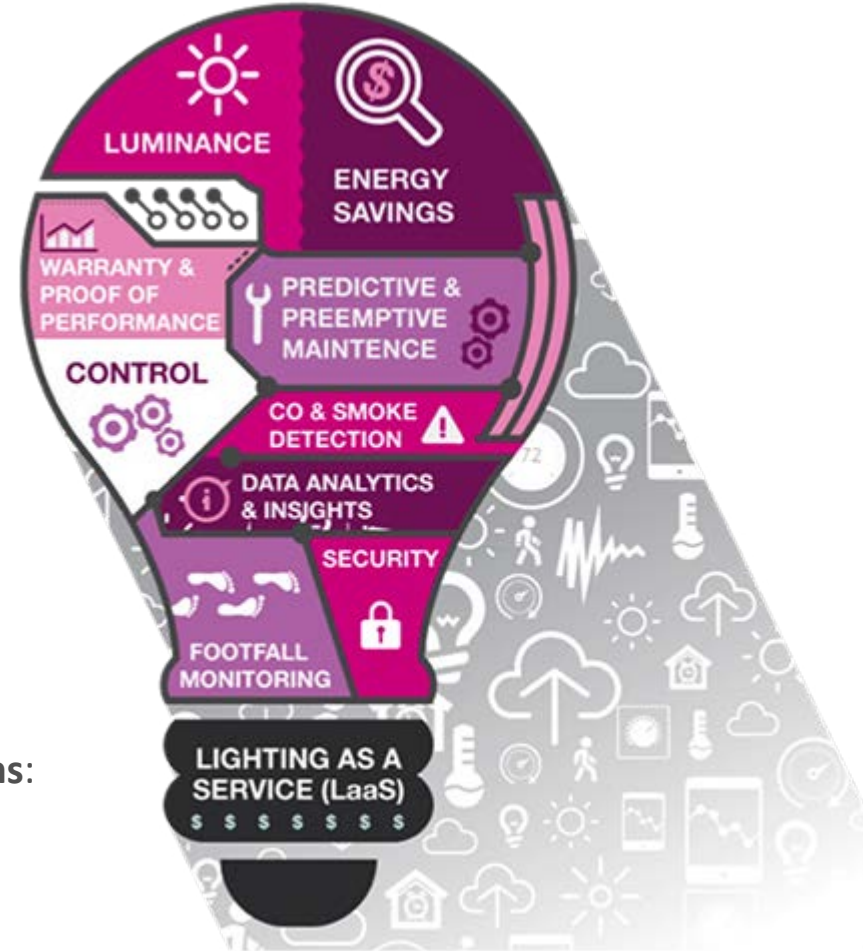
LUMINANCE

ENERGY SAVINGS

WARRANTY & PROOF OF PERFORMANCE

PREDICTIVE & PREEMPTIVE MAINTENCE

CONTROL

CO & SMOKE DETECTION

DATA ANALYTICS & INSIGHTS

SECURITY

FOOTFALL MONITORING

72

ns:

LIGHTING AS A SERVICE (LaaS)

$ $ $ $ $ $ $ $